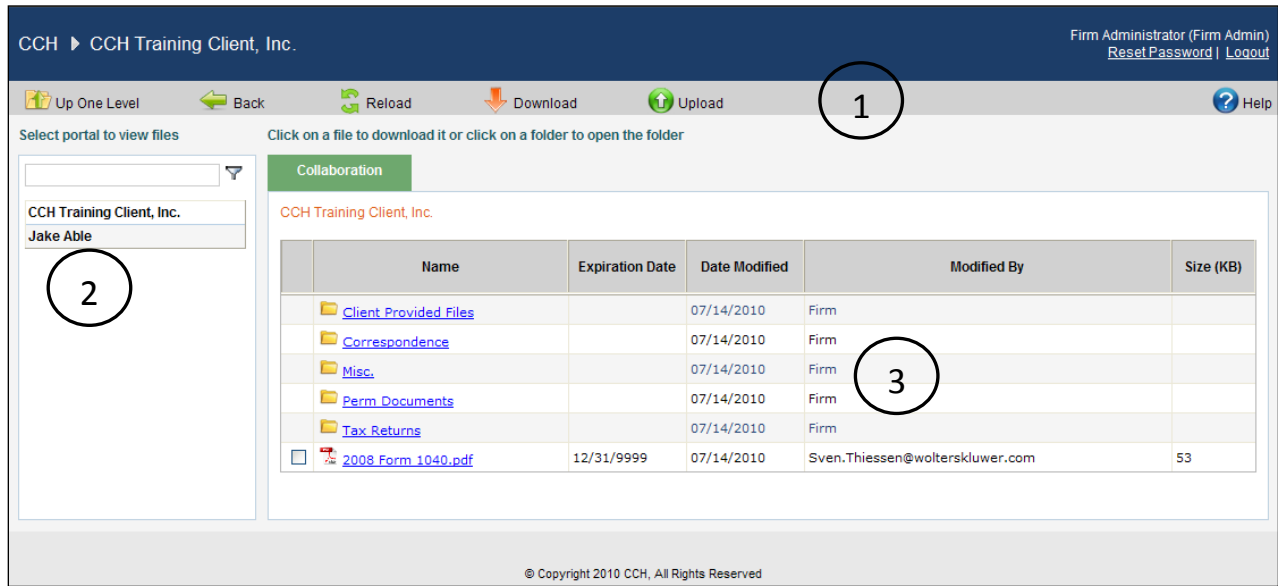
CCH ▸ CCH Training Client, Inc.

Firm Administrator (Firm Admin)
Reset Password | Logout

Up One Level Back Reload Download Upload Help

1

Select portal to view files

CCH Training Client, Inc.
Jake Able

2

Click on a file to download it or click on a folder to open the folder

Collaboration

CCH Training Client, Inc.

| | Name | Expiration Date | Date Modified | Modified By | Size (KB) |
|---|---|---|---|---|---|
| | Client Provided Files | | 07/14/2010 | Firm | |
| | Correspondence | | 07/14/2010 | Firm | |
| | Misc. | | 07/14/2010 | Firm | |
| | Perm Documents | | 07/14/2010 | Firm | |
| | Tax Returns | | 07/14/2010 | Firm | |
| ☐ | 2008 Form 1040.pdf | 12/31/9999 | 07/14/2010 | Sven.Thiessen@wolterskluwer.com | 53 |

3

© Copyright 2010 CCH, All Rights Reserved